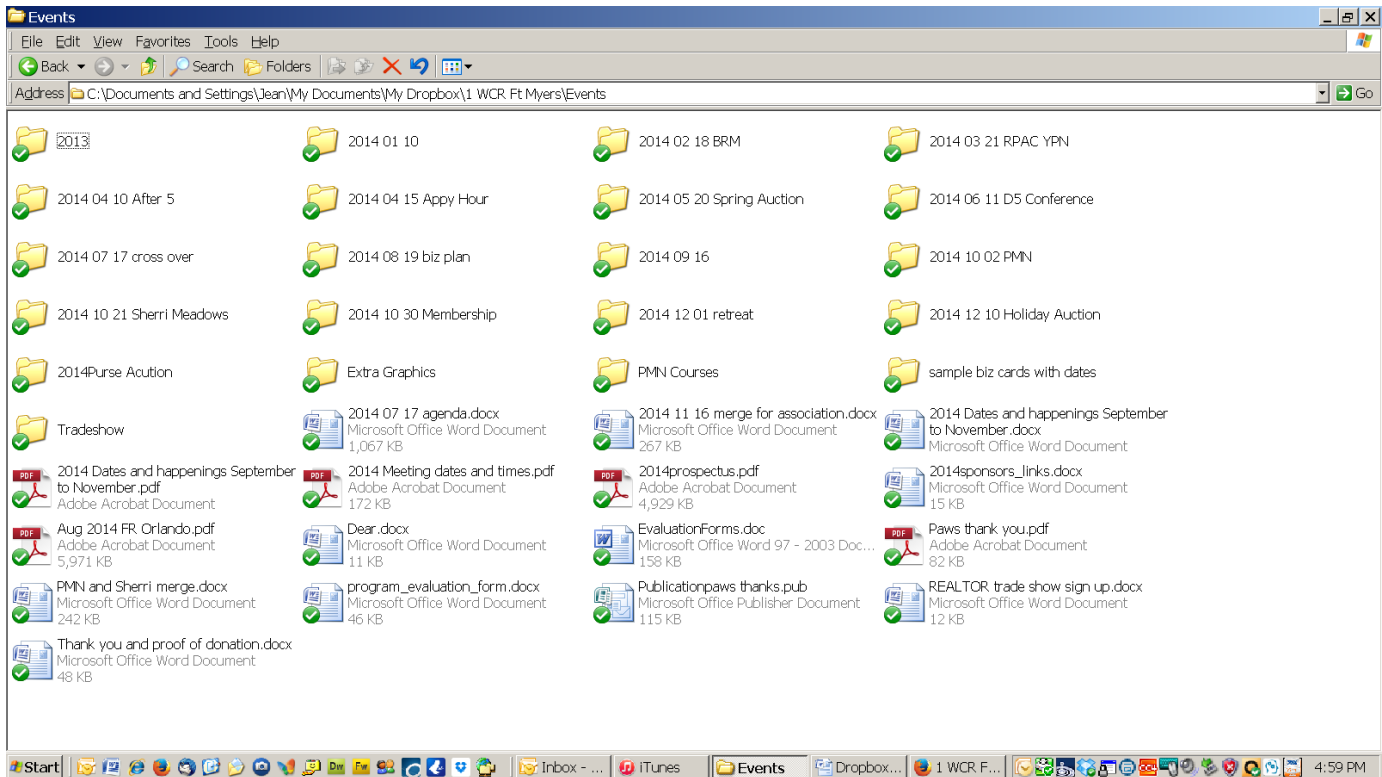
Events

File Edit View Favorites Tools Help

Back Search Folders

Address C:\Documents and Settings\Jean\My Documents\My Dropbox\1 WCR Ft Myers\Events Go

2013

2014 01 10

2014 02 18 BRM

2014 03 21 RPAC YPN

2014 04 10 After 5

2014 04 15 Appy Hour

2014 05 20 Spring Auction

2014 06 11 D5 Conference

2014 07 17 cross over

2014 08 19 biz plan

2014 09 16

2014 10 02 PMN

2014 10 21 Sherri Meadows

2014 10 30 Membership

2014 12 01 retreat

2014 12 10 Holiday Auction

2014Purse Acution

Extra Graphics

PMN Courses

sample biz cards with dates

Tradeshow

2014 07 17 agenda.docx
Microsoft Office Word Document
1,067 KB

2014 11 16 merge for association.docx
Microsoft Office Word Document
267 KB

2014 Dates and happenings September to November.docx
Microsoft Office Word Document

2014 Dates and happenings September to November.pdf
Adobe Acrobat Document

2014 Meeting dates and times.pdf
Adobe Acrobat Document
172 KB

2014prospectus.pdf
Adobe Acrobat Document
4,929 KB

2014sponsors_links.docx
Microsoft Office Word Document
15 KB

Aug 2014 FR Orlando.pdf
Adobe Acrobat Document
5,971 KB

Dear.docx
Microsoft Office Word Document
11 KB

EvaluationForms.doc
Microsoft Office Word 97 - 2003 Doc...
158 KB

Paws thank you.pdf
Adobe Acrobat Document
82 KB

PMN and Sherri merge.docx
Microsoft Office Word Document
242 KB

program_evaluation_form.docx
Microsoft Office Word Document
46 KB

Publicationpaws thanks.pub
Microsoft Office Publisher Document
115 KB

REALTOR trade show sign up.docx
Microsoft Office Word Document
12 KB

Thank you and proof of donation.docx
Microsoft Office Word Document
48 KB

Start Inbox - ... iTunes Events Dropbox... 1 WCR F... 4:59 PM